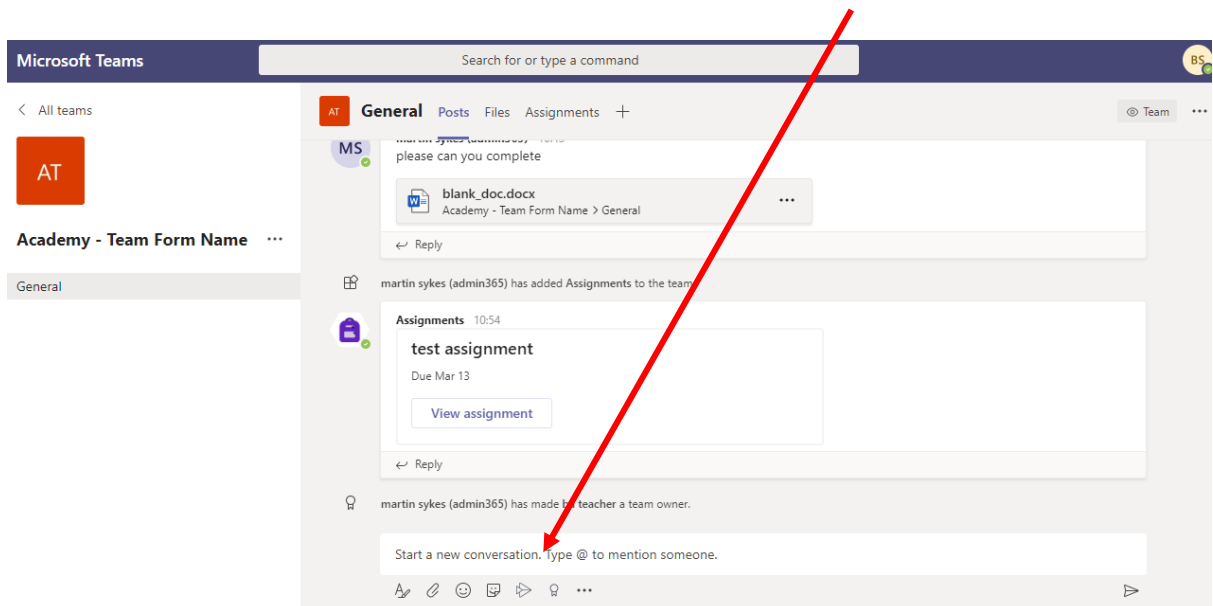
Microsoft Teams

Search for or type a command

BS

All teams

AT

Academy - Team Form Name ···

General

AT General Posts Files Assignments +

Team ···

MS martin sykes (admin365) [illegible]
please can you complete

blank_doc.docx
Academy - Team Form Name > General ···

Reply

martin sykes (admin365) has added Assignments to the team.

Assignments 10:54

test assignment
Due Mar 13

View assignment

Reply

martin sykes (admin365) has made b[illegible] teacher a team owner.

Start a new conversation. Type @ to mention someone.